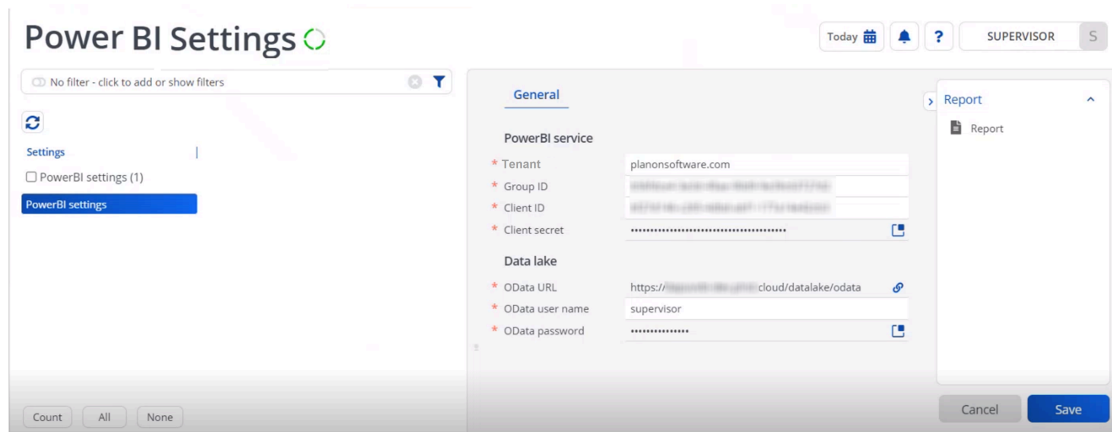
Power BI Settings

Today

?

SUPERVISOR

S

No filter - click to add or show filters

Settings

PowerBI settings (1)

PowerBI settings

General

PowerBI service

* Tenant planonsoftware.com

* Group ID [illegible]

* Client ID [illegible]

* Client secret ••••••••••••••••••••••••••••••••••••••••

Data lake

* OData URL https://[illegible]cloud/datalake/odata

* OData user name supervisor

* OData password •••••••••••••••

Report

Report

Count All None

Cancel Save